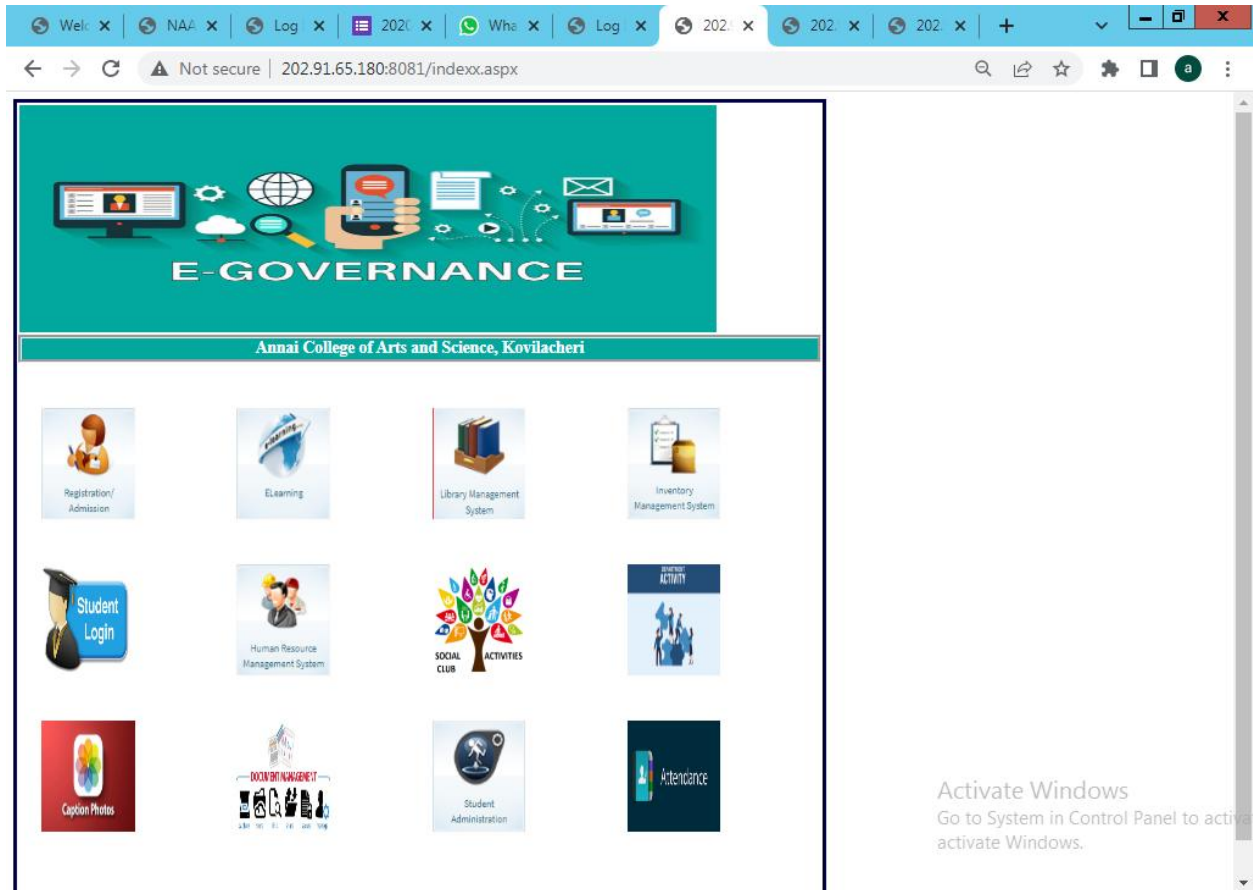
Welc × NAA × Log × 2020 × Wha × Log × 202 × 202 × 202 × +

Not secure | 202.91.65.180:8081/indexx.aspx

a

E-GOVERNANCE

Annai College of Arts and Science, Kovilacheri

Registration/ Admission

ELearning

Library Management System

Inventory Management System

Student Login

Human Resource Management System

SOCIAL CLUB ACTIVITIES

DEPARTMENT ACTIVITY

Caption Photos

DOCUMENT MANAGEMENT

Student Administration

Attendance

Activate Windows
Go to System in Control Panel to activ
activate Windows.